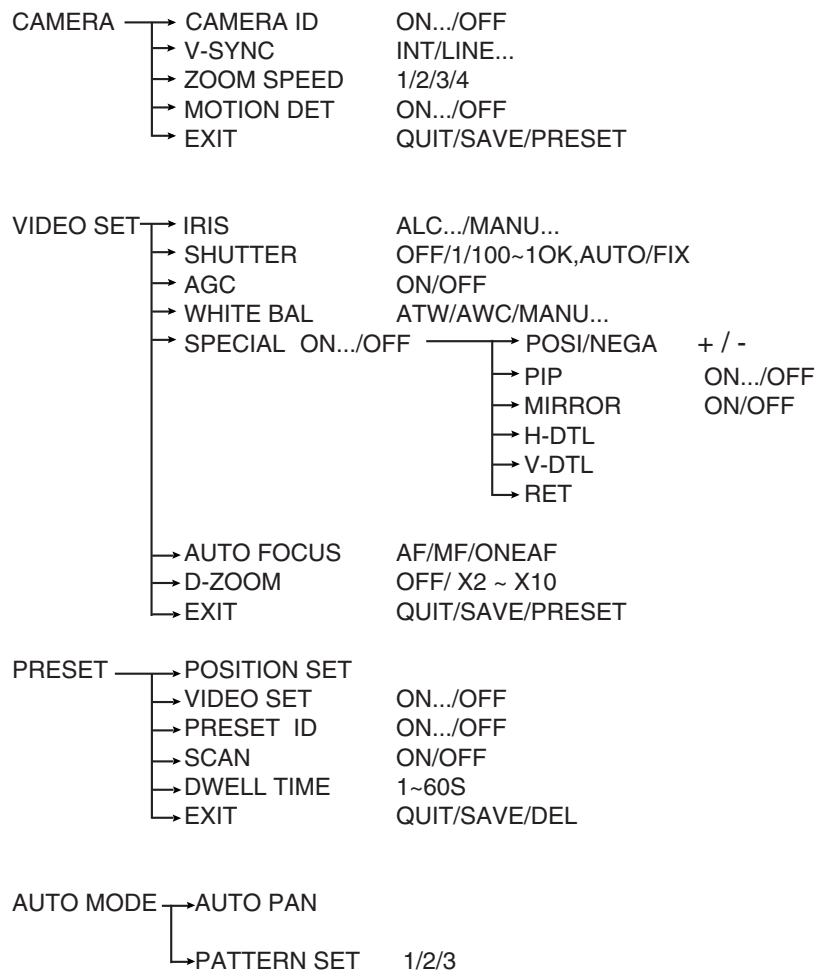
CAMERA → CAMERA ID ON.../OFF
→ V-SYNC INT/LINE...
→ ZOOM SPEED 1/2/3/4
→ MOTION DET ON.../OFF
→ EXIT QUIT/SAVE/PRESET

VIDEO SET → IRIS ALC.../MANU...
→ SHUTTER OFF/1/100~1OK,AUTO/FIX
→ AGC ON/OFF
→ WHITE BAL ATW/AWC/MANU...
→ SPECIAL ON.../OFF → POSI/NEGA + / -
→ PIP ON.../OFF
→ MIRROR ON/OFF
→ H-DTL
→ V-DTL
→ RET
→ AUTO FOCUS AF/MF/ONEAF
→ D-ZOOM OFF/ X2 ~ X10
→ EXIT QUIT/SAVE/PRESET

PRESET → POSITION SET
→ VIDEO SET ON.../OFF
→ PRESET ID ON.../OFF
→ SCAN ON/OFF
→ DWELL TIME 1~60S
→ EXIT QUIT/SAVE/DEL

AUTO MODE → AUTO PAN
→ PATTERN SET 1/2/3